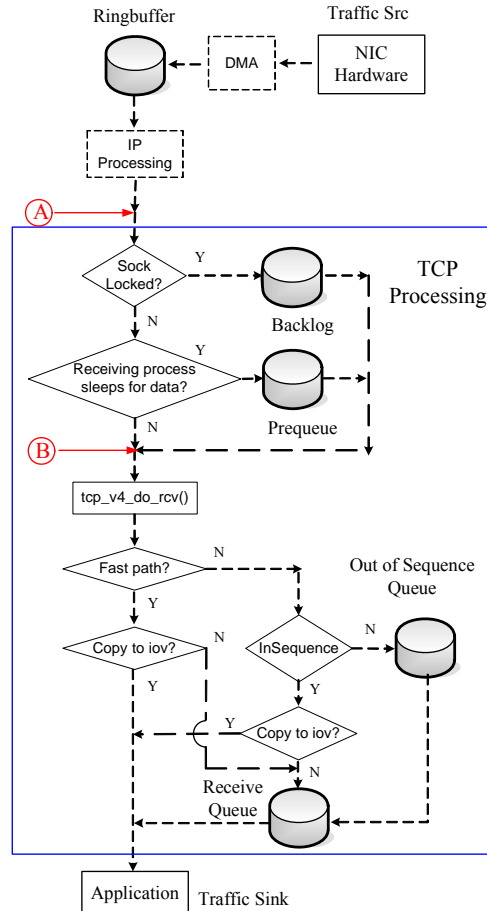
Ringbuffer

Traffic Src

DMA

NIC Hardware

IP Processing

A

TCP Processing

Sock Locked?

Y

Backlog

N

Y

Receiving process sleeps for data?

Prequeue

N

B

tcp_v4_do_rcv()

Fast path?

N

Out of Sequence Queue

Y

Copy to iov?

N

InSequence

N

Y

Y

Y

Copy to iov?

N

Receive Queue

Application

Traffic Sink